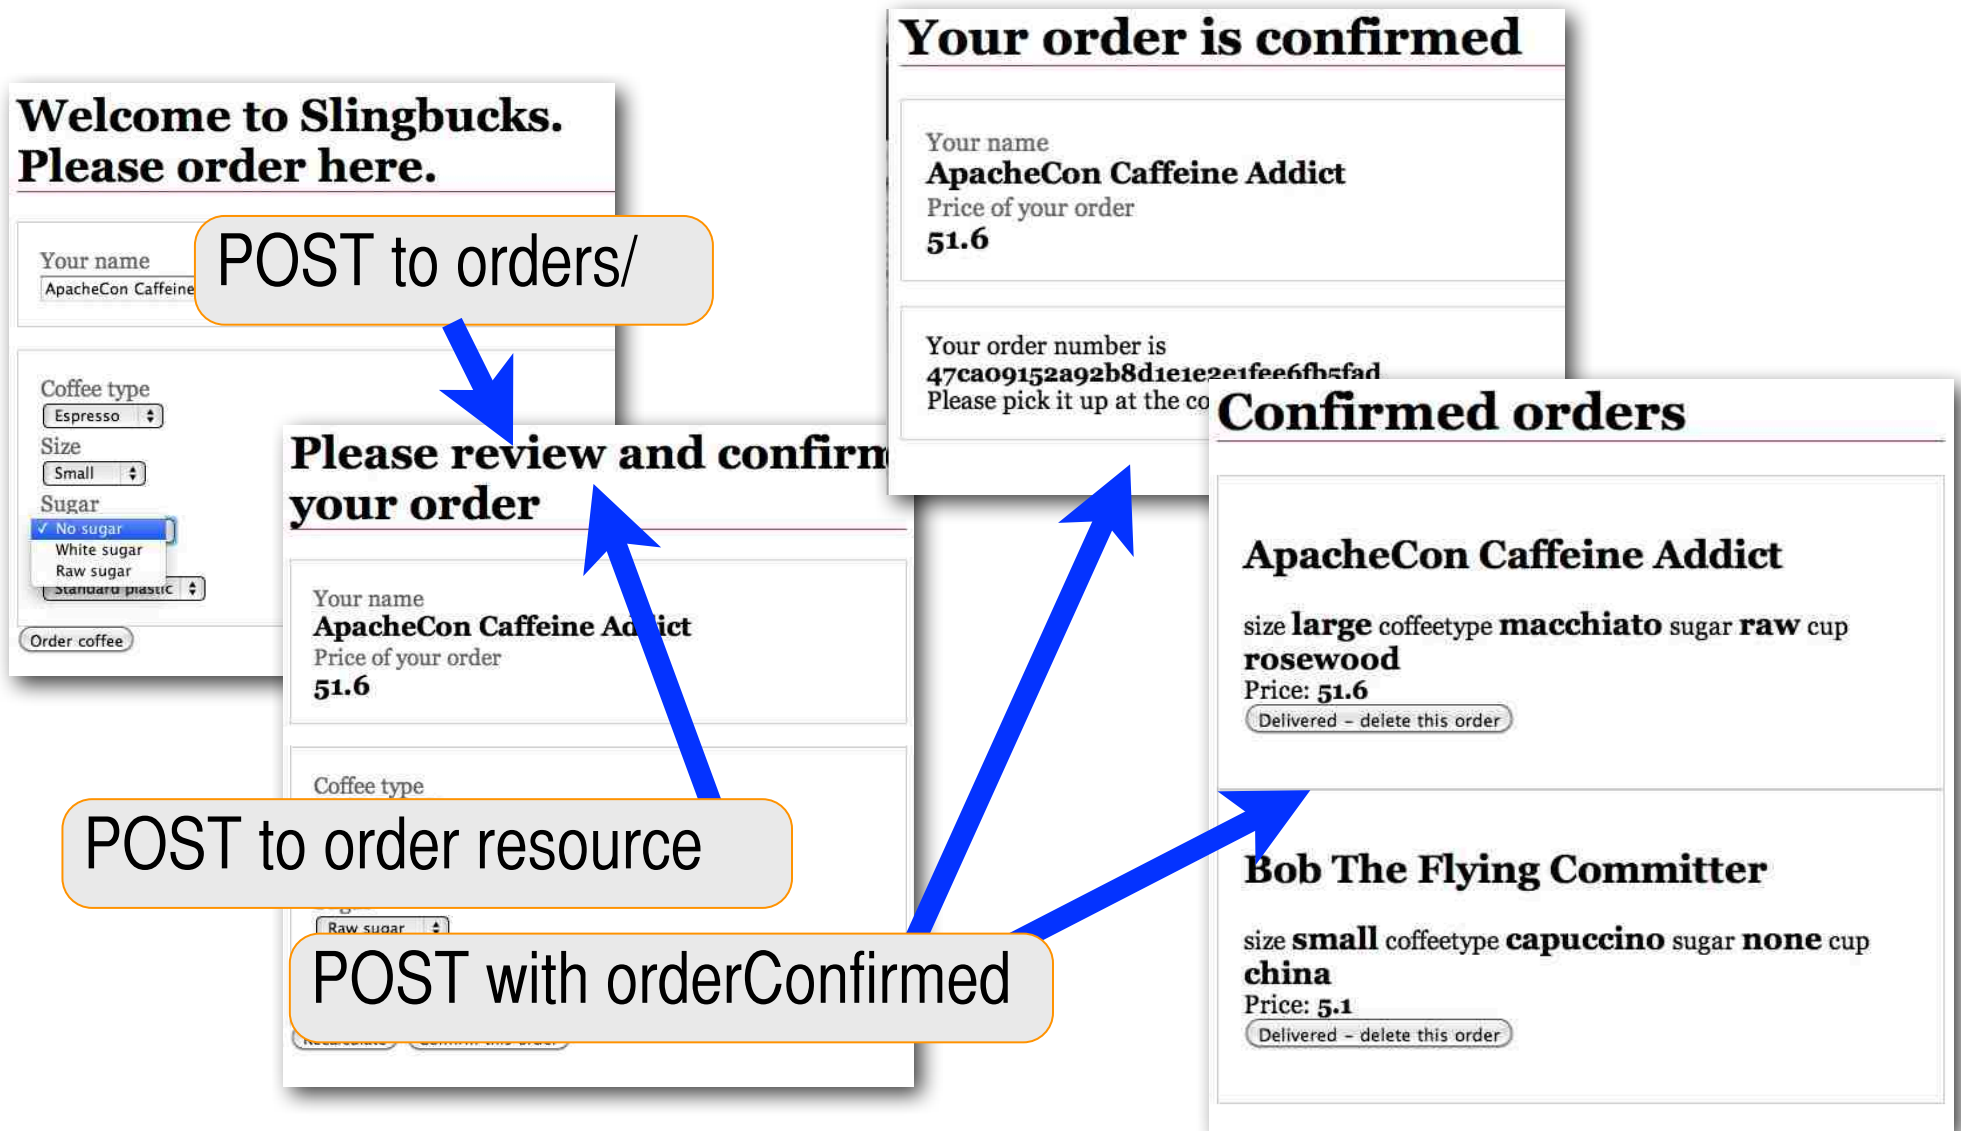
Welcome to Slingbucks.
Please order here.

Your name
ApacheCon Caffeine

Coffee type
Espresso
Size
Small
Sugar
✓ No sugar
White sugar
Raw sugar
Standard plastic

Order coffee

POST to orders/

Please review and confirm your order

Your name
ApacheCon Caffeine Addict
Price of your order
51.6

Coffee type

Raw sugar

POST to order resource

POST with orderConfirmed

Your order is confirmed

Your name
ApacheCon Caffeine Addict
Price of your order
51.6

Your order number is
47ca09152a92b8d1e1e2e1fee6fb5fad
Please pick it up at the co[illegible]

Confirmed orders

ApacheCon Caffeine Addict

size large coffeetype macchiato sugar raw cup rosewood
Price: 51.6
Delivered - delete this order

Bob The Flying Committer

size small coffeetype capuccino sugar none cup china
Price: 5.1
Delivered - delete this order